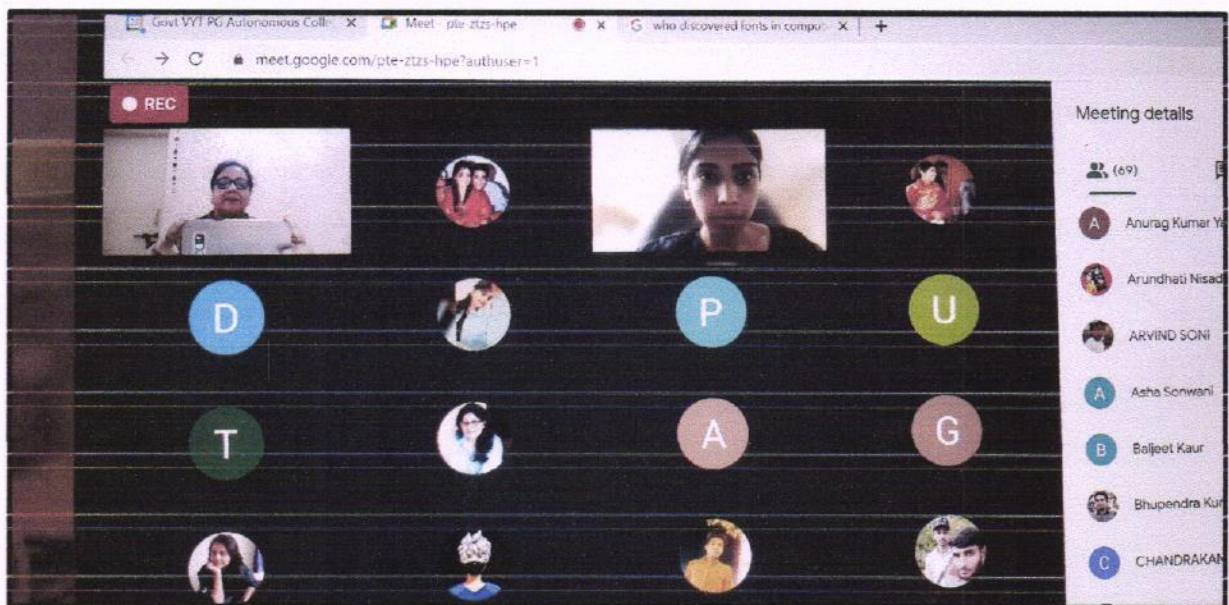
Govt VYT PG Autonomous Colle ×
Meet - pte-ztzs-hpe
×
who discovered fonts in compu ×
+

meet.google.com/pte-ztzs-hpe?authuser=1

REC

Meeting details

(69)

D
P
U
T
A
G

A Anurag Kumar Ya
Arundhati Nisad
ARVIND SONI
A Asha Sonwani
B Baljeet Kaur
Bhupendra Kun
C CHANDRAKAN